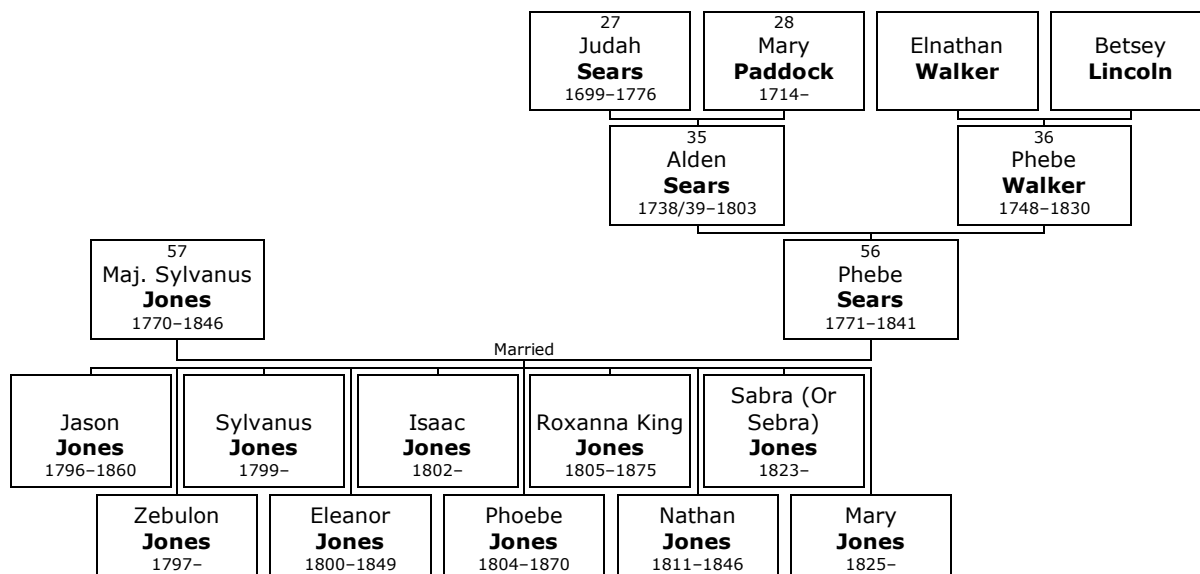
27
Judah
**Sears**
1699–1776

28
Mary
**Paddock**
1714–

Elnathan
**Walker**

Betsey
**Lincoln**

35
Alden
**Sears**
1738/39–1803

36
Phebe
**Walker**
1748–1830

57
Maj. Sylvanus
**Jones**
1770–1846

56
Phebe
**Sears**
1771–1841

Married

Jason
**Jones**
1796–1860

Sylvanus
**Jones**
1799–

Isaac
**Jones**
1802–

Roxanna King
**Jones**
1805–1875

Sabra (Or Sebra)
**Jones**
1823–

Zebulon
**Jones**
1797–

Eleanor
**Jones**
1800–1849

Phoebe
**Jones**
1804–1870

Nathan
**Jones**
1811–1846

Mary
**Jones**
1825–